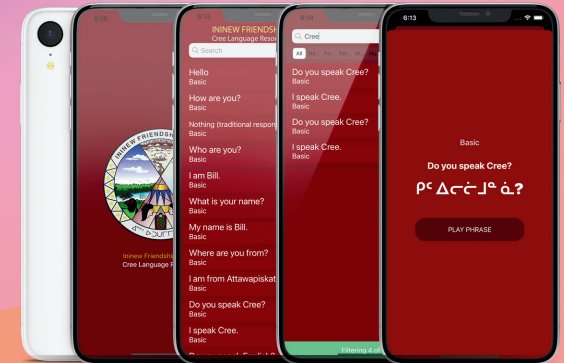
6:15

ININEW FRIENDSH
Cree Language Reso

Ininew Friendship
Cree Language R

Search

Hello
Basic

How are you?
Basic

Nothing (traditional respon
Basic

Who are you?
Basic

I am Bill.
Basic

What is your name?
Basic

My name is Bill.
Basic

Where are you from?
Basic

I am from Attawapiskat
Basic

Do you speak Cree?
Basic

I speak Cree.
Basic

6:14

Cree

All

Do you speak Cree?
Basic

I speak Cree.
Basic

Do you speak Cree?
Basic

I speak Cree.
Basic

Filtering 4 o

6:13

Basic

Do you speak Cree?

ᑭᐦ ᐃᓀᓃᒧᓐ ᓈ?

PLAY PHRASE